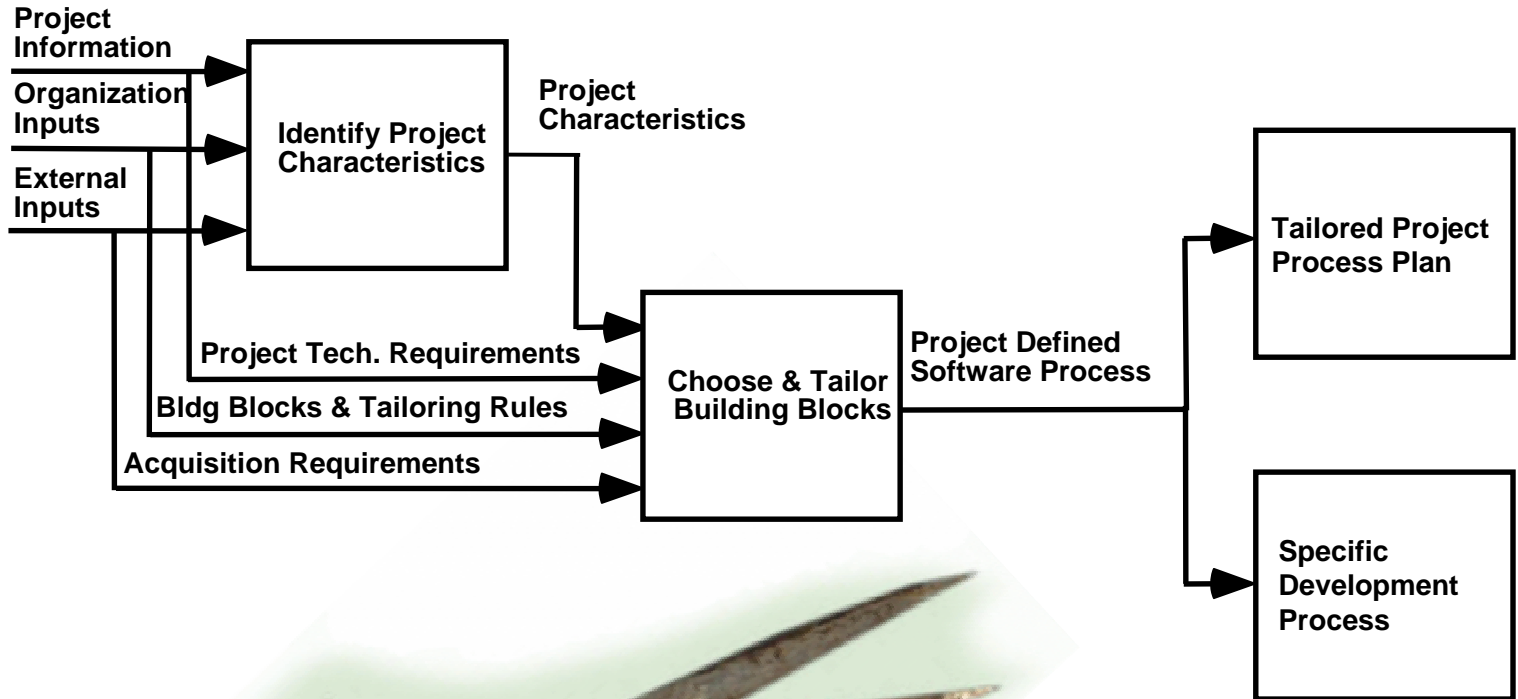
Project Information

Organization Inputs

External Inputs

Identify Project Characteristics

Project Characteristics

Project Tech. Requirements

Bldg Blocks & Tailoring Rules

Acquisition Requirements

Choose & Tailor Building Blocks

Project Defined Software Process

Tailored Project Process Plan

Specific Development Process